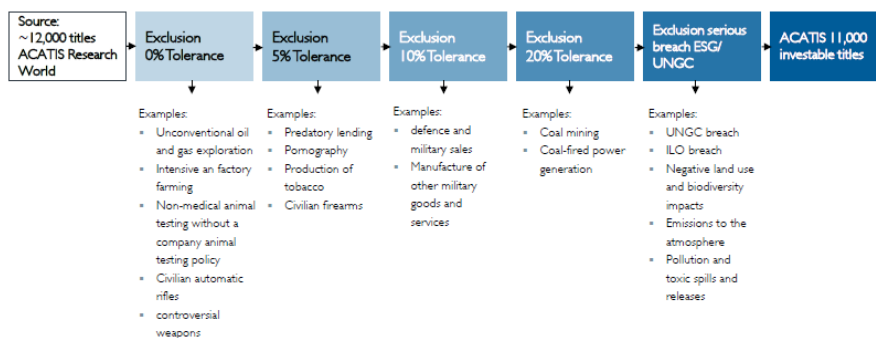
Source: ~12,000 titles ACATIS Research World

Exclusion 0% Tolerance

Exclusion 5% Tolerance

Exclusion 10% Tolerance

Exclusion 20% Tolerance

Exclusion serious breach ESG/ UNGC

ACATIS 11,000 investable titles

Examples:
- Unconventional oil and gas exploration
- Intensive an factory farming
- Non-medical animal testing without a company animal testing policy
- Civilian automatic rifles
- controversial weapons

Examples:
- Predatory lending
- Pornography
- Production of tobacco
- Civilian firearms

Examples:
- defence and military sales
- Manufacture of other military goods and services

Examples:
- Coal mining
- Coal-fired power generation

Examples:
- UNGC breach
- ILO breach
- Negative land use and biodiversity impacts
- Emissions to the atmosphere
- Pollution and toxic spills and releases